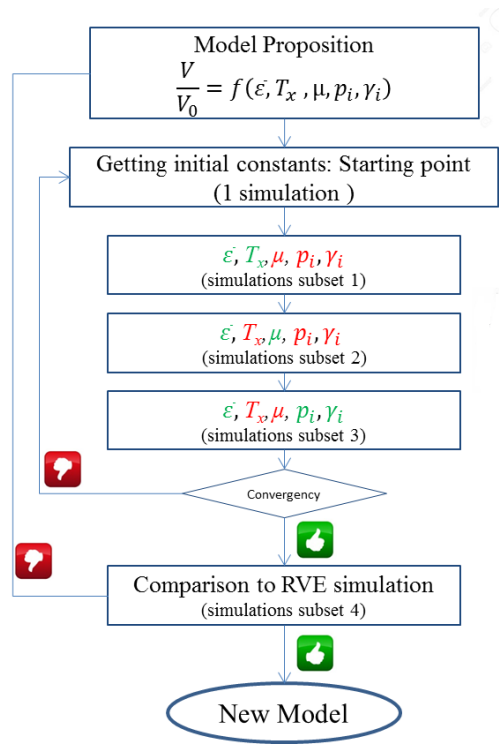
Model Proposition

$\frac{V}{V_0} = f(\dot{\varepsilon}, T_x, \mu, p_i, \gamma_i)$

Getting initial constants: Starting point (1 simulation )

$\dot{\varepsilon}, T_x, \mu, p_i, \gamma_i$
(simulations subset 1)

$\dot{\varepsilon}, T_x, \mu, p_i, \gamma_i$
(simulations subset 2)

$\dot{\varepsilon}, T_x, \mu, p_i, \gamma_i$
(simulations subset 3)

Convergency

Comparison to RVE simulation
(simulations subset 4)

New Model